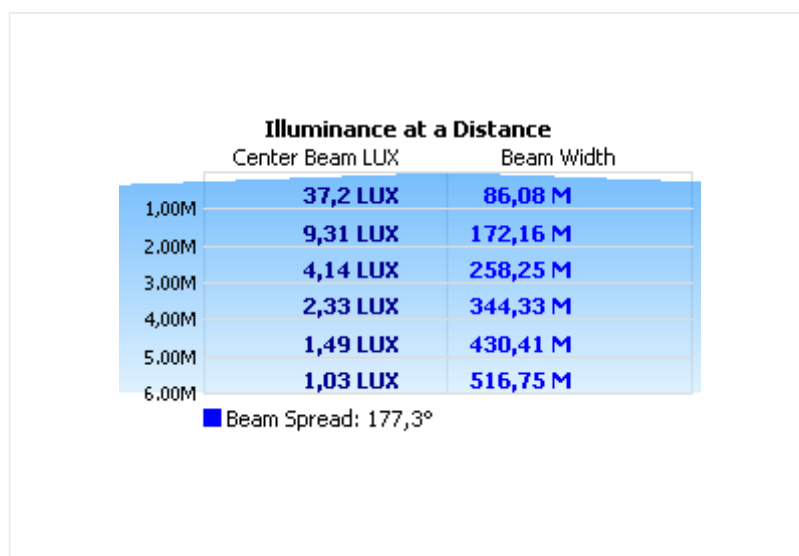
Illuminance at a Distance

|  | Center Beam LUX | Beam Width |
|---|---|---|
| 1,00M | 37,2 LUX | 86,08 M |
| 2.00M | 9,31 LUX | 172,16 M |
| 3.00M | 4,14 LUX | 258,25 M |
| 4,00M | 2,33 LUX | 344,33 M |
| 5.00M | 1,49 LUX | 430,41 M |
| 6.00M | 1,03 LUX | 516,75 M |

Beam Spread: 177,3°